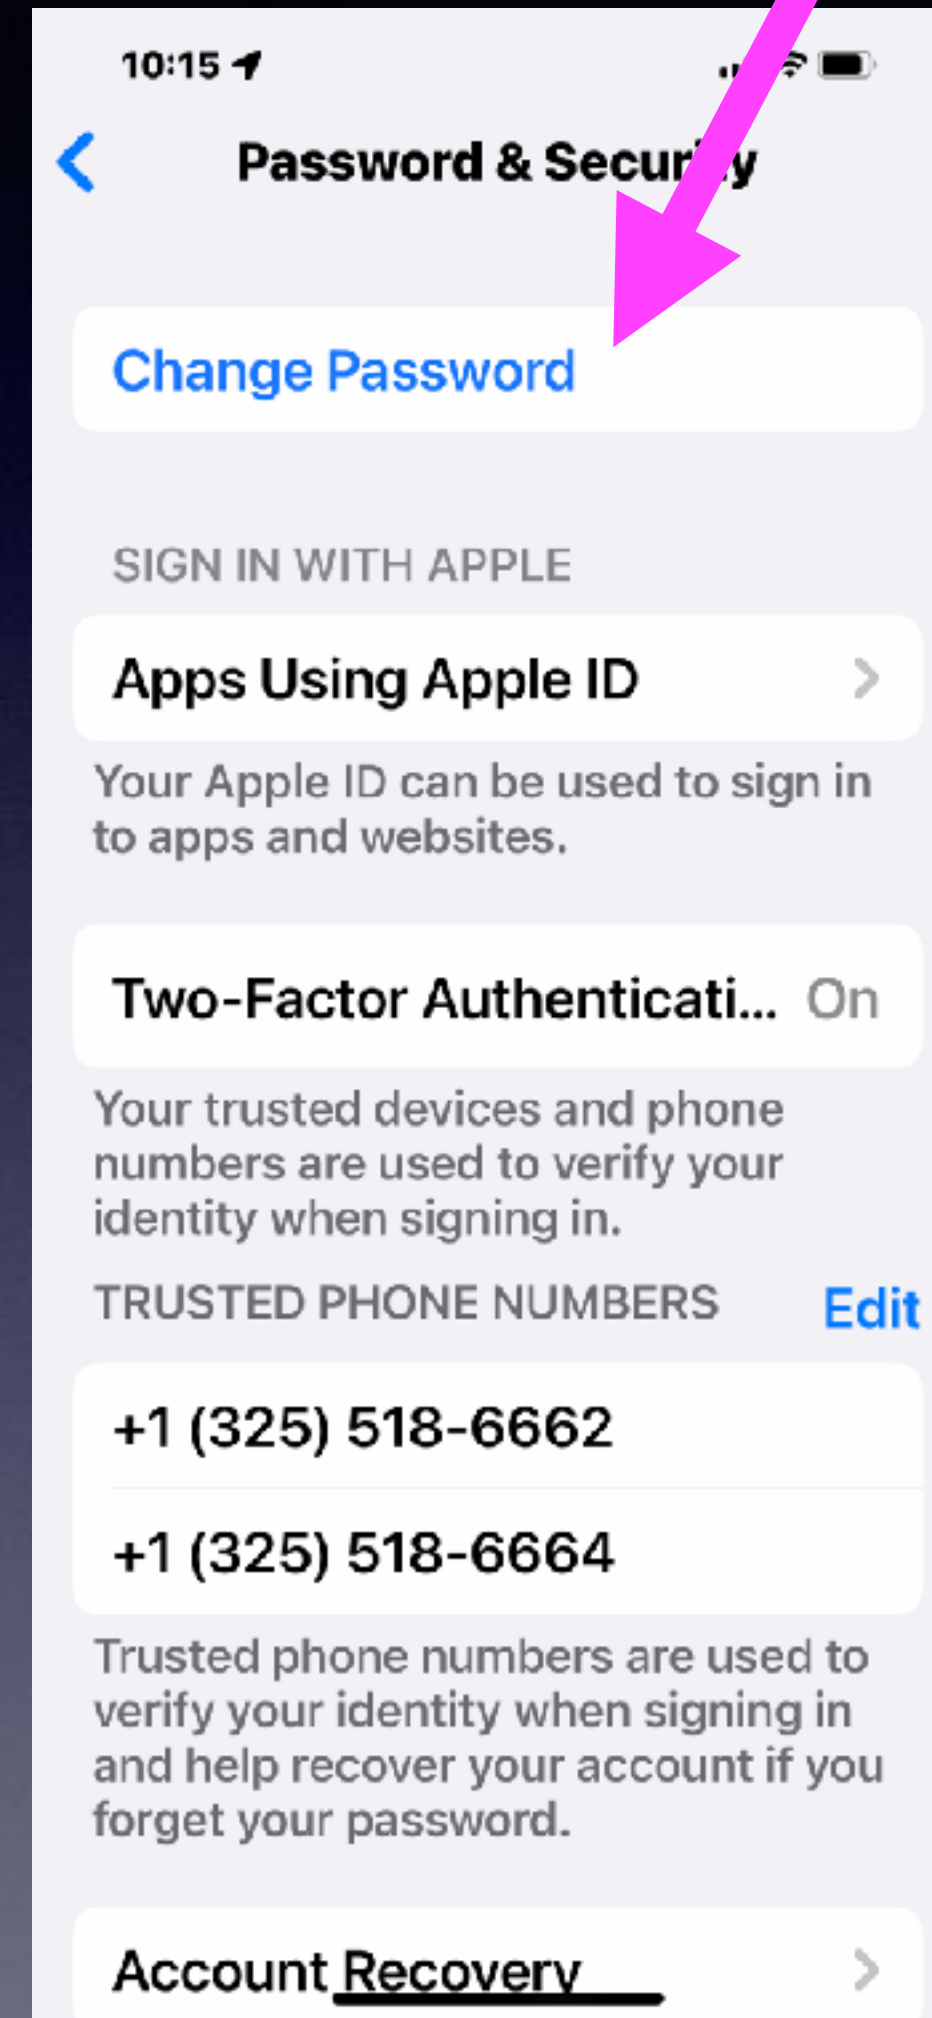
10:15

Password & Secur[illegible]y

Change Password

SIGN IN WITH APPLE

Apps Using Apple ID

Your Apple ID can be used to sign in to apps and websites.

Two-Factor Authenticati... On

Your trusted devices and phone numbers are used to verify your identity when signing in.

TRUSTED PHONE NUMBERS Edit

+1 (325) 518-6662

+1 (325) 518-6664

Trusted phone numbers are used to verify your identity when signing in and help recover your account if you forget your password.

Account Recovery